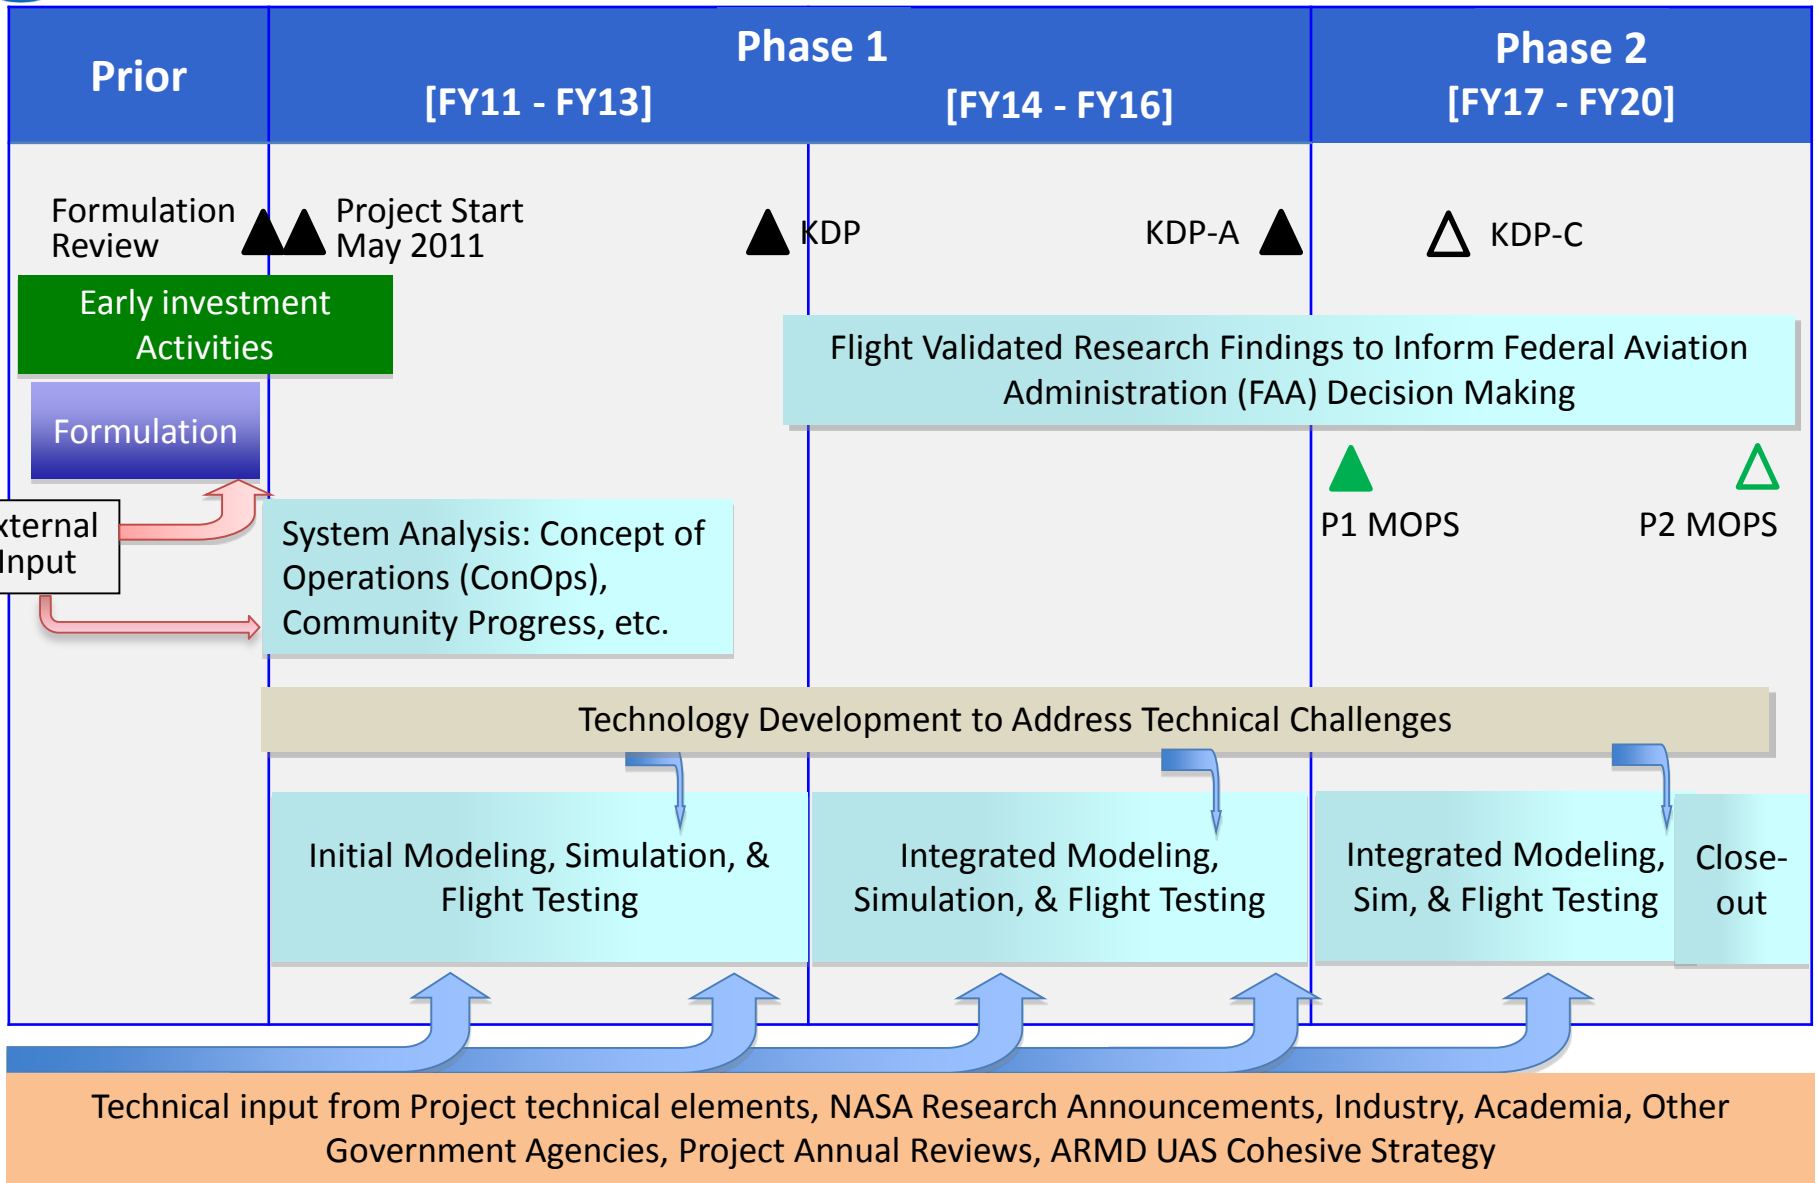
Prior

Phase 1
[FY11 - FY13]
[FY14 - FY16]

Phase 2
[FY17 - FY20]

Formulation Review

Project Start May 2011

KDP

KDP-A

KDP-C

Early investment Activities

Formulation

Flight Validated Research Findings to Inform Federal Aviation Administration (FAA) Decision Making

P1 MOPS

P2 MOPS

xternal Input

System Analysis: Concept of Operations (ConOps), Community Progress, etc.

Technology Development to Address Technical Challenges

Initial Modeling, Simulation, & Flight Testing

Integrated Modeling, Simulation, & Flight Testing

Integrated Modeling, Sim, & Flight Testing

Close-out

Technical input from Project technical elements, NASA Research Announcements, Industry, Academia, Other Government Agencies, Project Annual Reviews, ARMD UAS Cohesive Strategy